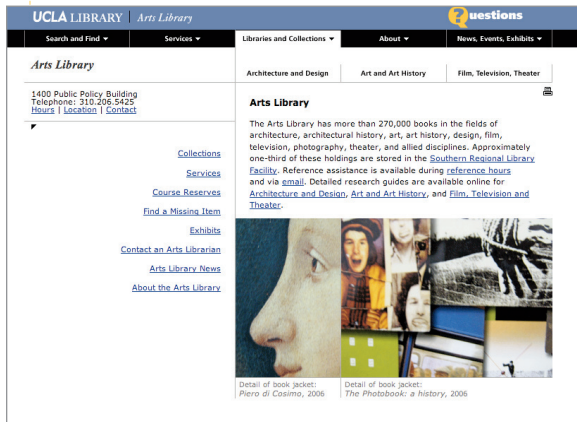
UCLA LIBRARY | Arts Library

Questions

Search and Find ▼ Services ▼ Libraries and Collections ▼ About ▼ News, Events, Exhibits ▼

Arts Library

1400 Public Policy Building
Telephone: 310.206.5425
Hours | Location | Contact

Collections

Services

Course Reserves

Find a Missing Item

Exhibits

Contact an Arts Librarian

Arts Library News

About the Arts Library

Architecture and Design | Art and Art History | Film, Television, Theater

Arts Library

The Arts Library has more than 270,000 books in the fields of architecture, architectural history, art, art history, design, film, television, photography, theater, and allied disciplines. Approximately one-third of these holdings are stored in the Southern Regional Library Facility. Reference assistance is available during reference hours and via email. Detailed research guides are available online for Architecture and Design, Art and Art History, and Film, Television and Theater.

Detail of book jacket:
Piero di Cosimo, 2006

Detail of book jacket:
The Photobook: a history, 2006